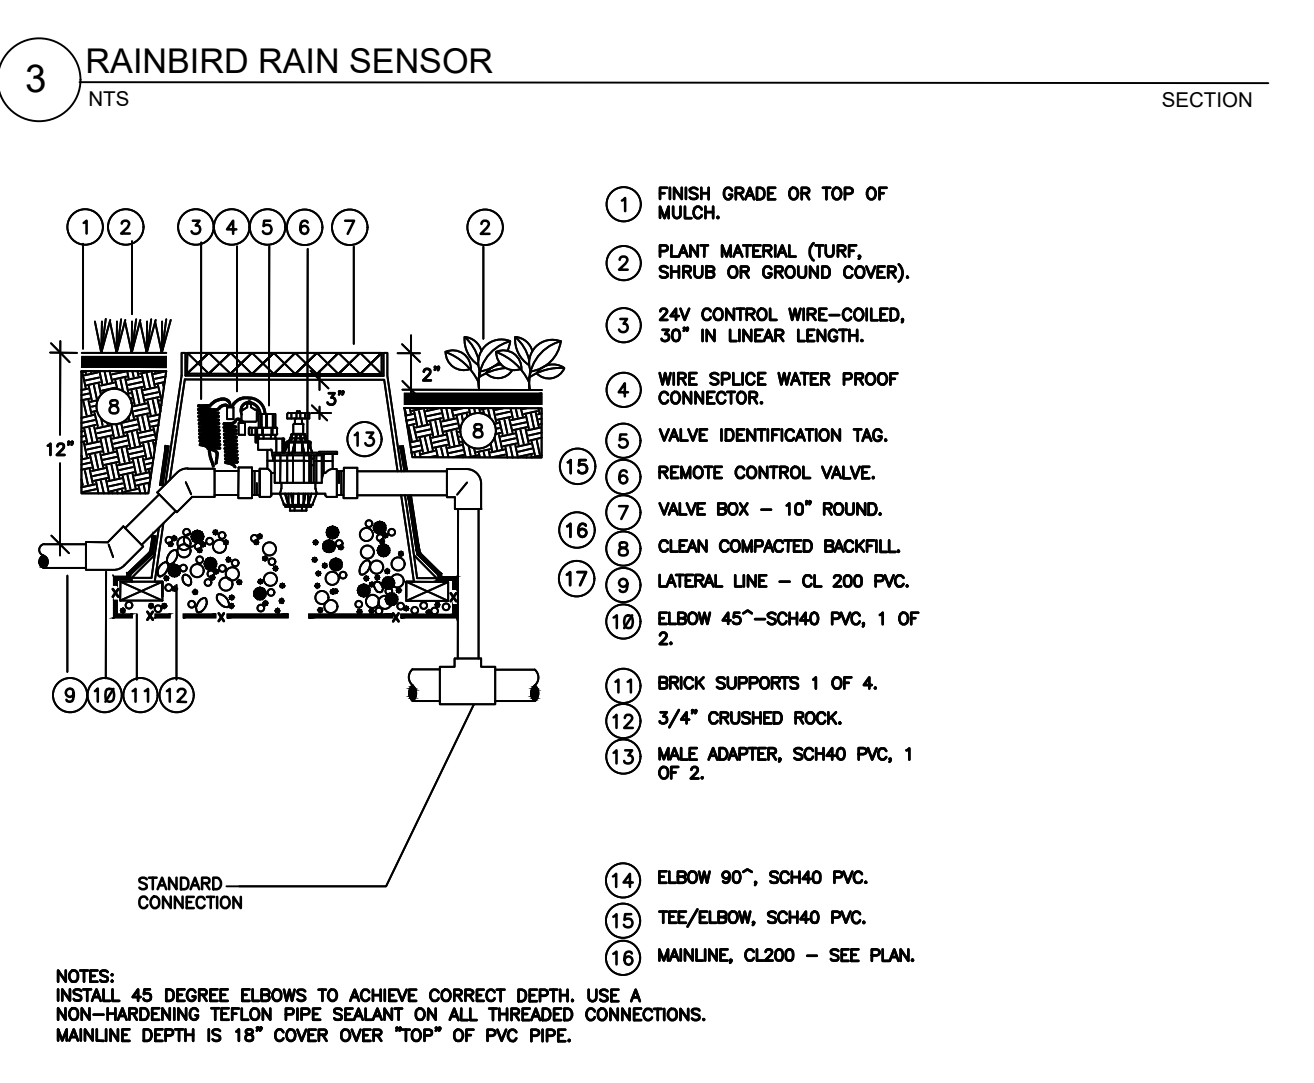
3 RAINBIRD RAIN SENSOR
NTS
SECTION

1 2 3 4 5 6 7 2

2"

3"

8 13 8

12"

15 16 17

9 10 11 12

STANDARD CONNECTION

1 FINISH GRADE OR TOP OF MULCH.

2 PLANT MATERIAL (TURF, SHRUB OR GROUND COVER).

3 24V CONTROL WIRE–COILED, 30" IN LINEAR LENGTH.

4 WIRE SPLICE WATER PROOF CONNECTOR.

5 VALVE IDENTIFICATION TAG.

6 REMOTE CONTROL VALVE.

7 VALVE BOX – 10" ROUND.

8 CLEAN COMPACTED BACKFILL.

9 LATERAL LINE – CL 200 PVC.

10 ELBOW 45^–SCH40 PVC, 1 OF 2.

11 BRICK SUPPORTS 1 OF 4.

12 3/4" CRUSHED ROCK.

13 MALE ADAPTER, SCH40 PVC, 1 OF 2.

14 ELBOW 90^, SCH40 PVC.

15 TEE/ELBOW, SCH40 PVC.

16 MAINLINE, CL200 – SEE PLAN.

NOTES:
INSTALL 45 DEGREE ELBOWS TO ACHIEVE CORRECT DEPTH. USE A NON–HARDENING TEFLON PIPE SEALANT ON ALL THREADED CONNECTIONS. MAINLINE DEPTH IS 18" COVER OVER "TOP" OF PVC PIPE.